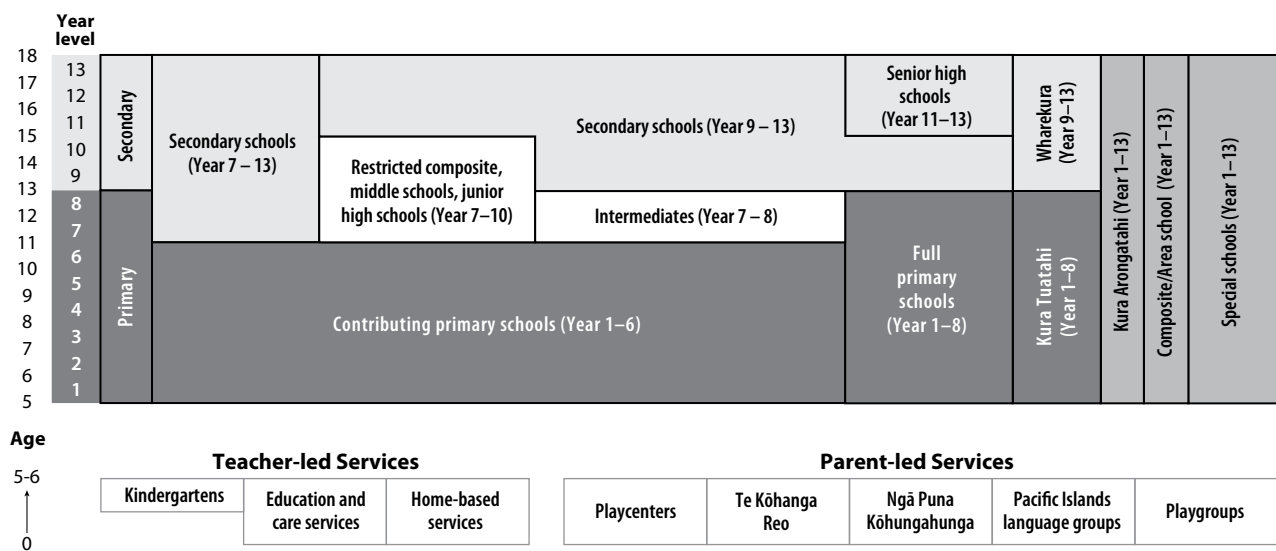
Year level

18
17
16
15
14
13
12
11
10
9
8
7
6
5

13
12
11
10
9
8
7
6
5
4
3
2
1

Secondary

Primary

Secondary schools (Year 7 – 13)

Secondary schools (Year 9 – 13)

Senior high schools (Year 11–13)

Restricted composite, middle schools, junior high schools (Year 7–10)

Intermediates (Year 7 – 8)

Contributing primary schools (Year 1–6)

Full primary schools (Year 1–8)

Wharekura (Year 9–13)

Kura Tuatahi (Year 1–8)

Kura Arongatahi (Year 1–13)

Composite/Area school (Year 1–13)

Special schools (Year 1–13)

Age

5-6

0

Teacher-led Services

| Kindergartens | Education and care services | Home-based services |
|---|---|---|

Parent-led Services

| Playcenters | Te Kōhanga Reo | Ngā Puna Kōhungahunga | Pacific Islands language groups | Playgroups |
|---|---|---|---|---|